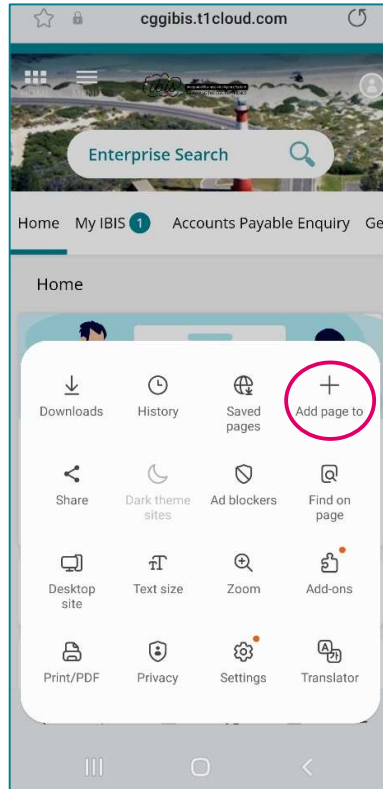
cggibis.t1cloud.com

Enterprise Search

Home My IBIS 1 Accounts Payable Enquiry Ge

Home

Downloads
History
Saved pages
Add page to

Share
Dark theme sites
Ad blockers
Find on page

Desktop site
Text size
Zoom
Add-ons

Print/PDF
Privacy
Settings
Translator